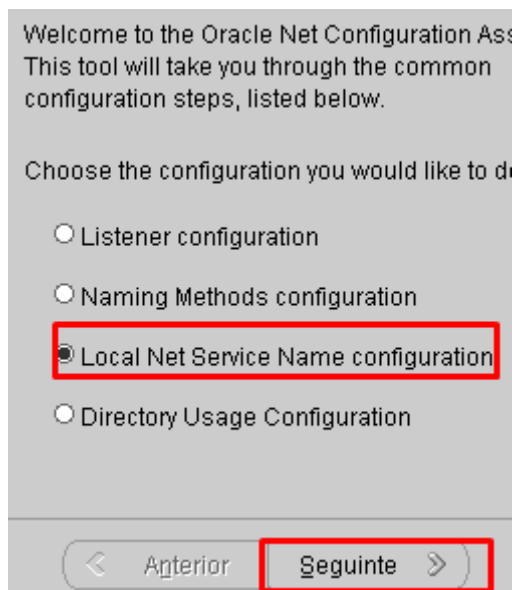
Welcome to the Oracle Net Configuration Ass
This tool will take you through the common configuration steps, listed below.

Choose the configuration you would like to do

Listener configuration

Naming Methods configuration

Local Net Service Name configuration

Directory Usage Configuration

< Anterior

Seguinte >